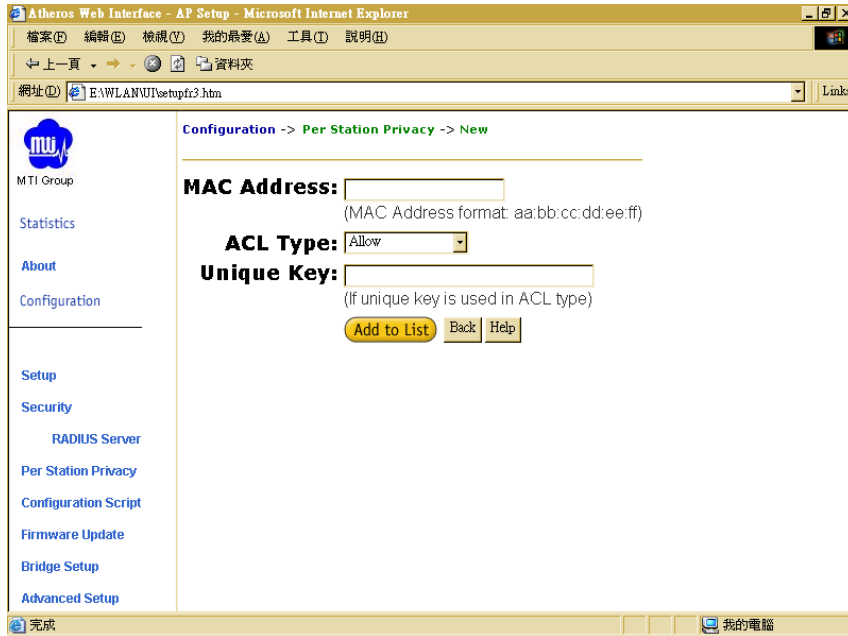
Atheros Web Interface - AP Setup - Microsoft Internet Explorer

檔案(F) 編輯(E) 檢視(V) 我的最愛(A) 工具(T) 說明(H)

上一頁 資料夾

網址(D) E:\WLAN\UI\setupfr3.htm

Links

MTI Group

Statistics

About

Configuration

Setup

Security

RADIUS Server

Per Station Privacy

Configuration Script

Firmware Update

Bridge Setup

Advanced Setup

Configuration -> Per Station Privacy -> New

MAC Address:
(MAC Address format: aa:bb:cc:dd:ee:ff)

ACL Type: Allow

Unique Key:
(If unique key is used in ACL type)

Add to List Back Help

完成

我的電腦